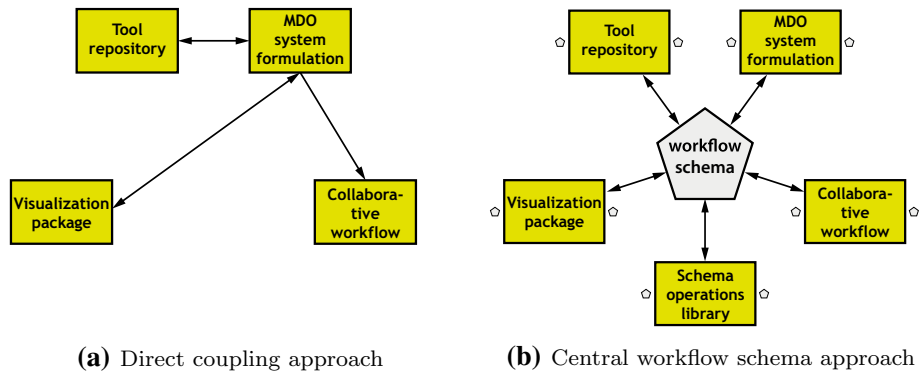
Tool repository

MDO system formulation

Visualization package

Collabora-tive workflow

(a) Direct coupling approach

Tool repository

MDO system formulation

workflow schema

Visualization package

Collabora-tive workflow

Schema operations library

(b) Central workflow schema approach